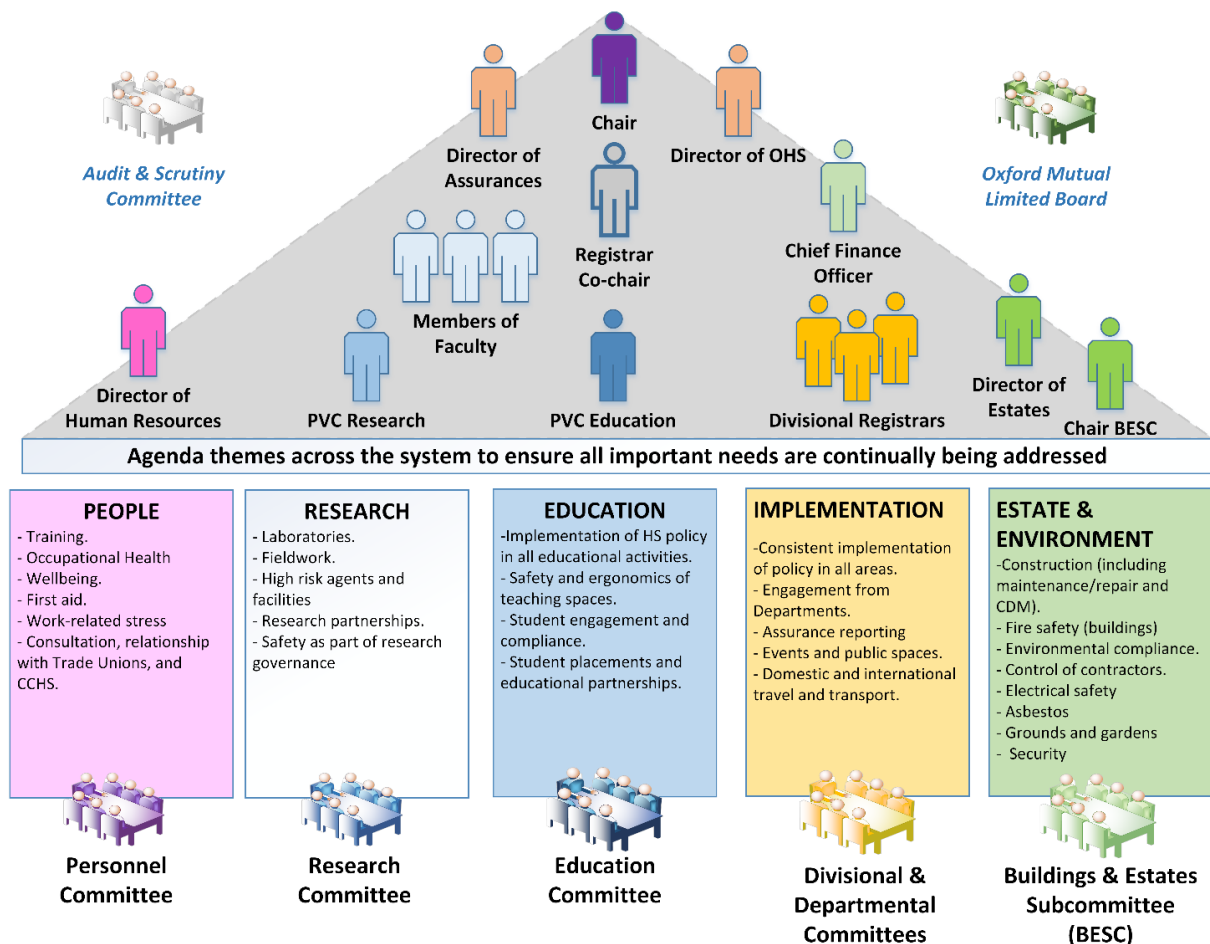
Chair

Director of Assurances

Director of OHS

Audit & Scrutiny Committee

Oxford Mutual Limited Board

Registrar Co-chair

Chief Finance Officer

Members of Faculty

Director of Human Resources

PVC Research

PVC Education

Divisional Registrars

Director of Estates

Chair BESC

Agenda themes across the system to ensure all important needs are continually being addressed

PEOPLE
- Training.
- Occupational Health
- Wellbeing.
- First aid.
- Work-related stress
- Consultation, relationship with Trade Unions, and CCHS.

RESEARCH
- Laboratories.
- Fieldwork.
- High risk agents and facilities
- Research partnerships.
- Safety as part of research governance

EDUCATION
-Implementation of HS policy in all educational activities.
- Safety and ergonomics of teaching spaces.
- Student engagement and compliance.
- Student placements and educational partnerships.

IMPLEMENTATION
-Consistent implementation of policy in all areas.
- Engagement from Departments.
- Assurance reporting
- Events and public spaces.
- Domestic and international travel and transport.

ESTATE & ENVIRONMENT
-Construction (including maintenance/repair and CDM).
- Fire safety (buildings)
- Environmental compliance.
- Control of contractors.
- Electrical safety
- Asbestos
- Grounds and gardens
- Security

Personnel Committee

Research Committee

Education Committee

Divisional & Departmental Committees

Buildings & Estates Subcommittee (BESC)